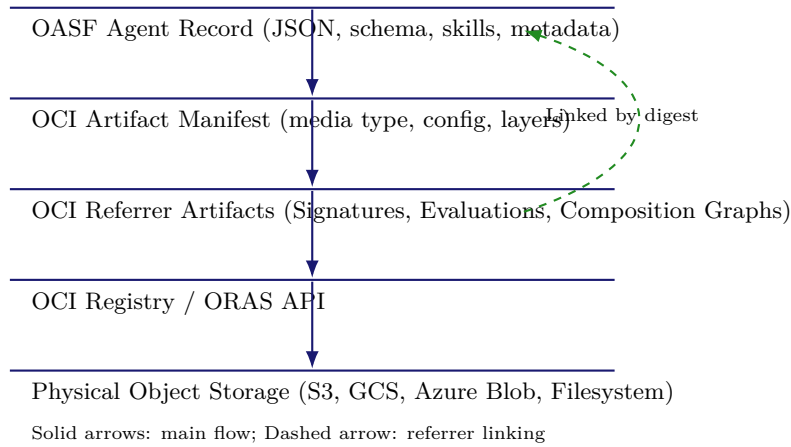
OASF Agent Record (JSON, schema, skills, metadata)

OCI Artifact Manifest (media type, config, layers)

Linked by digest

OCI Referrer Artifacts (Signatures, Evaluations, Composition Graphs)

OCI Registry / ORAS API

Physical Object Storage (S3, GCS, Azure Blob, Filesystem)

Solid arrows: main flow; Dashed arrow: referrer linking